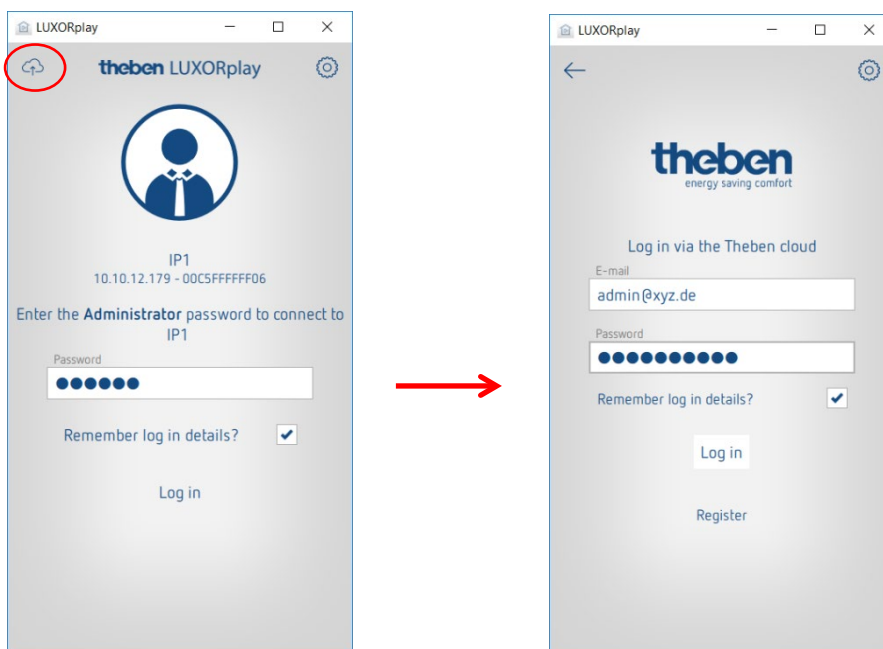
LUXORplay

theben LUXORplay

IP1
10.10.12.179 - 00C5FFFFFF06

Enter the **Administrator** password to connect to IP1

Password
●●●●●●

Remember log in details?

Log in

LUXORplay

theben
energy saving comfort

Log in via the Theben cloud

E-mail
admin@xyz.de

Password
●●●●●●●●●●

Remember log in details?

Log in

Register